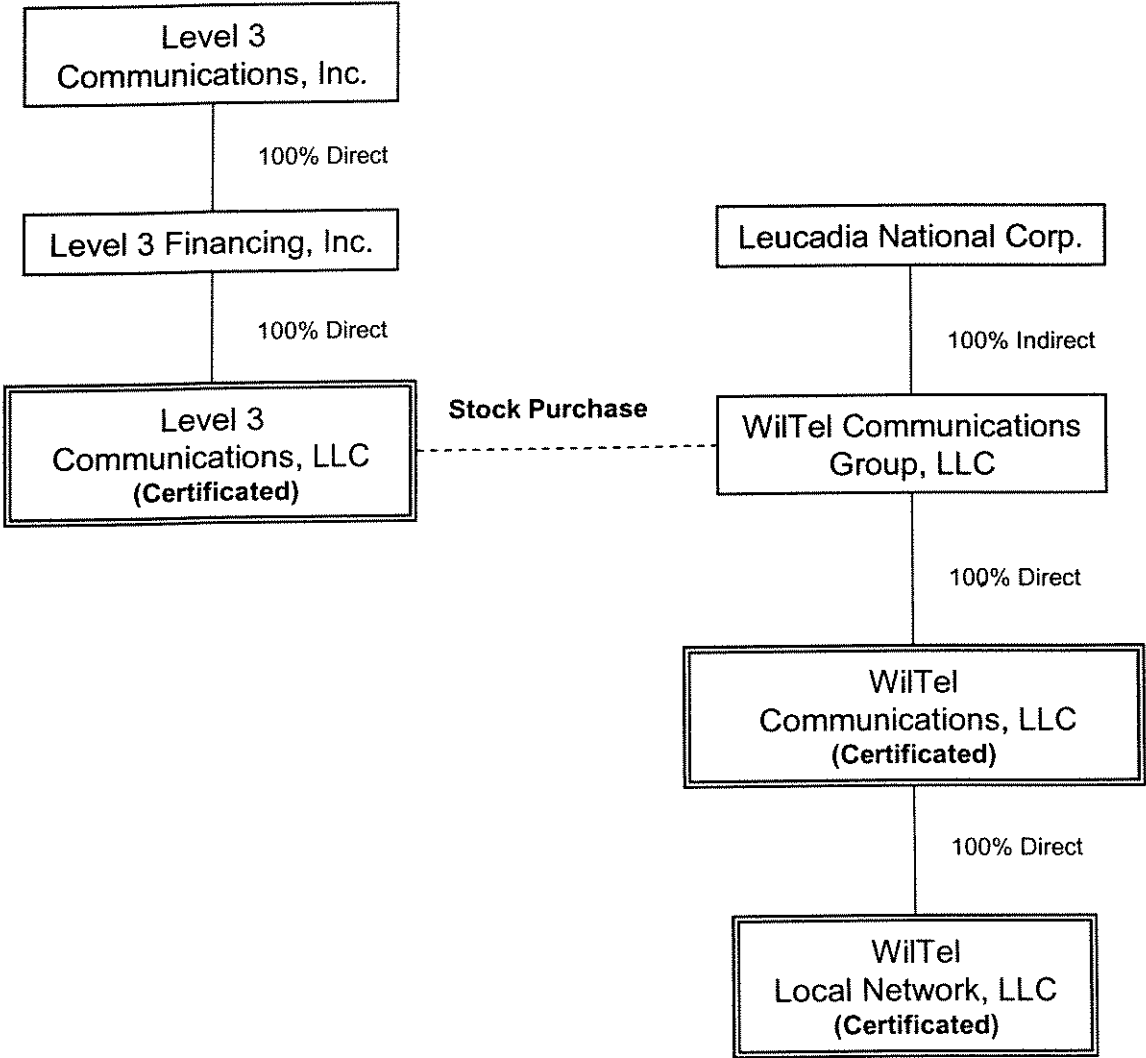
Level 3 Communications, Inc.

100% Direct

Level 3 Financing, Inc.

100% Direct

Level 3 Communications, LLC
**(Certificated)**

**Stock Purchase**

Leucadia National Corp.

100% Indirect

WilTel Communications Group, LLC

100% Direct

WilTel Communications, LLC
**(Certificated)**

100% Direct

WilTel Local Network, LLC
**(Certificated)**